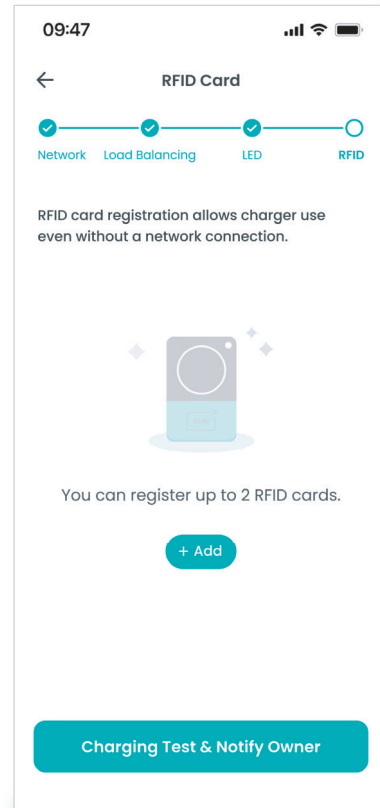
09:47

RFID Card

Network Load Balancing LED RFID

RFID card registration allows charger use even without a network connection.

You can register up to 2 RFID cards.

+ Add

Charging Test & Notify Owner